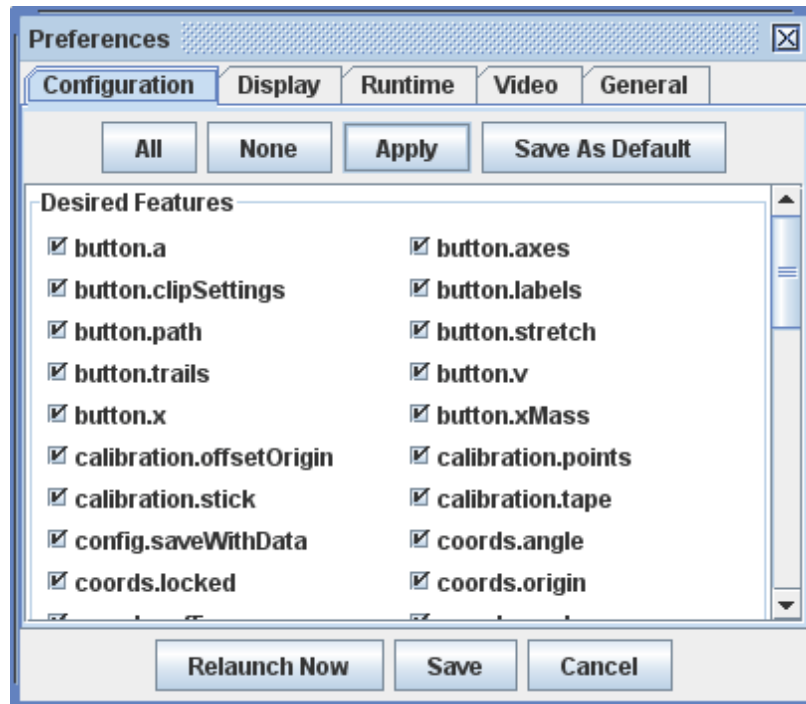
Preferences

Configuration | Display | Runtime | Video | General

All | None | Apply | Save As Default

Desired Features

☑ button.a
☑ button.clipSettings
☑ button.path
☑ button.trails
☑ button.x
☑ calibration.offsetOrigin
☑ calibration.stick
☑ config.saveWithData
☑ coords.locked
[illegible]

☑ button.axes
☑ button.labels
☑ button.stretch
☑ button.v
☑ button.xMass
☑ calibration.points
☑ calibration.tape
☑ coords.angle
☑ coords.origin
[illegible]

Relaunch Now | Save | Cancel